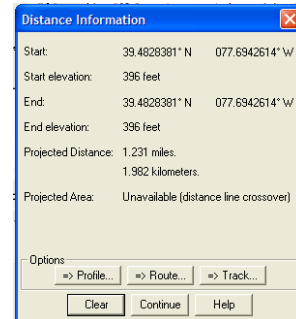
Distance Information

Start: 39.4828381° N 077.6942614° W

Start elevation: 396 feet

End: 39.4828381° N 077.6942614° W

End elevation: 396 feet

Projected Distance: 1.231 miles.
1.982 kilometers.

Projected Area: Unavailable (distance line crossover)

Options

=> Profile... => Route... => Track...

Clear Continue Help